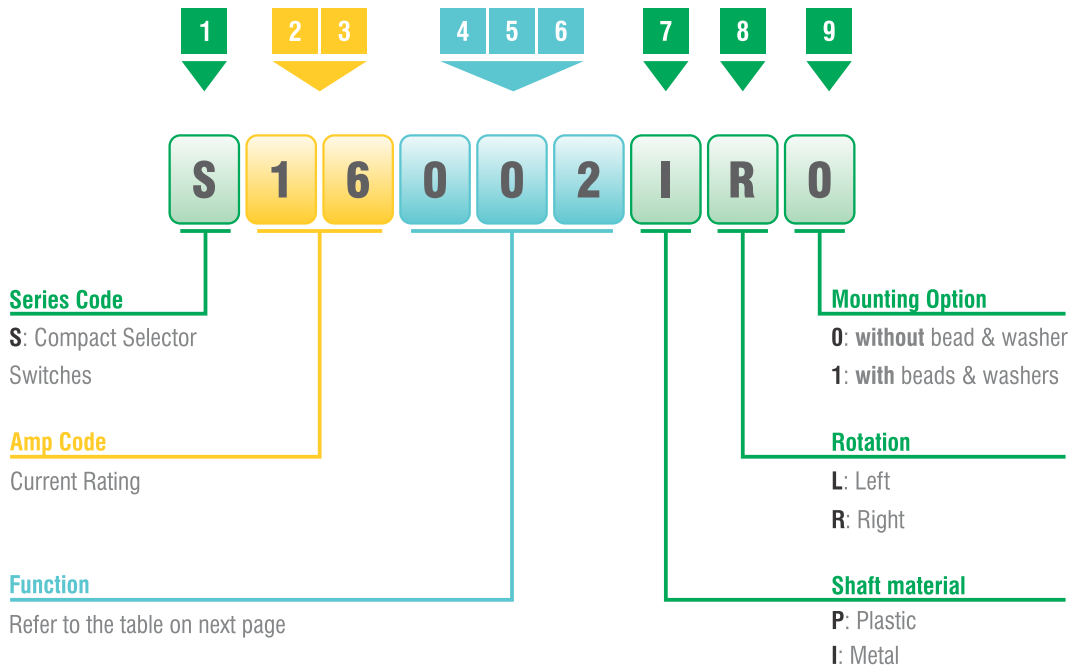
1 2 3 4 5 6 7 8 9

S 1 6 0 0 2 I R 0

Series Code
S: Compact Selector Switches

Amp Code
Current Rating

Function
Refer to the table on next page

Mounting Option
0: without bead & washer
1: with beads & washers

Rotation
L: Left
R: Right

Shaft material
P: Plastic
I: Metal